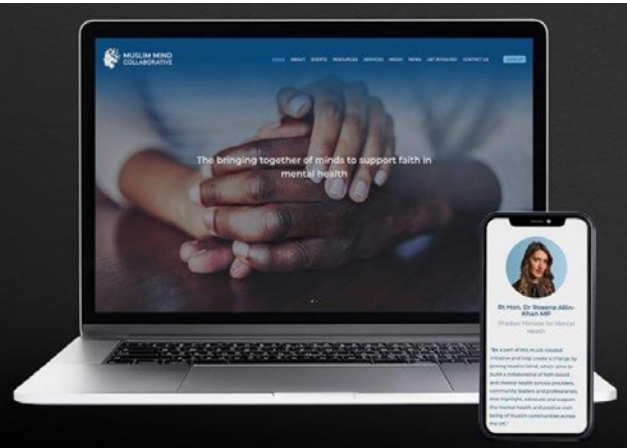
MUSLIM MIND COLLABORATIVE

HOME ABOUT EVENTS RESOURCES SERVICES MEDIA NEWS GET INVOLVED CONTACT US SIGN UP

The bringing together of minds to support faith in mental health

Rt Hon. Dr Rosena Allin-Khan MP

Shadow Minister for Mental Health

"Be a part of this much needed initiative and help create a change by joining Muslim Mind, which aims to build a collaborative of faith based and mental health service providers, community leaders and professionals, that highlight, advocate and support the mental health and positive well-being of Muslim communities across the UK"